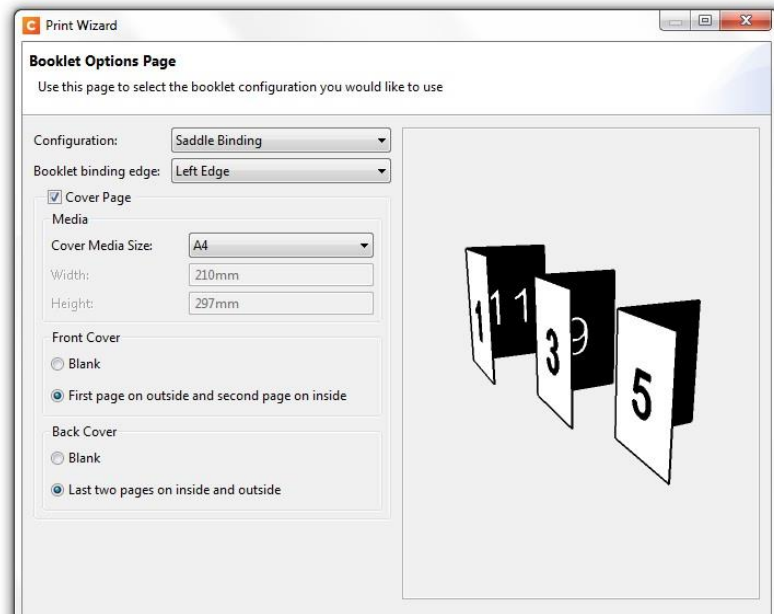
C Print Wizard

Booklet Options Page

Use this page to select the booklet configuration you would like to use

Configuration: Saddle Binding

Booklet binding edge: Left Edge

Cover Page

Media

Cover Media Size: A4

Width: 210mm

Height: 297mm

Front Cover

Blank

First page on outside and second page on inside

Back Cover

Blank

Last two pages on inside and outside

1 1 1 3 9 5